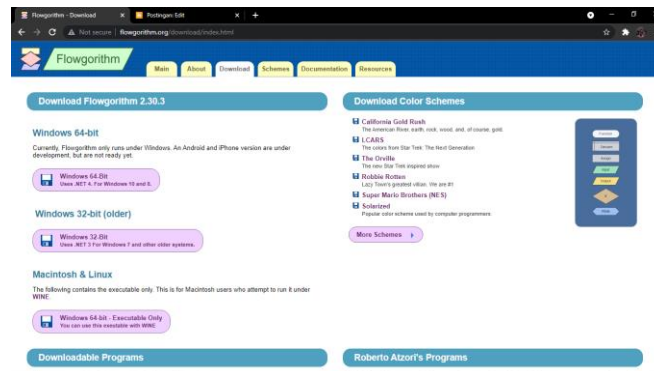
Flowgorithm - Download × Postingan: Edit × +

Not secure | flowgorithm.org/download/index.html

Flowgorithm

Main About Download Schemes Documentation Resources

Download Flowgorithm 2.30.3

Windows 64-bit

Currently, Flowgorithm only runs under Windows. An Android and iPhone version are under development, but are not ready yet.

Windows 64-Bit
Uses .NET 4. For Windows 10 and 8.

Windows 32-bit (older)

Windows 32-Bit
Uses .NET 3 For Windows 7 and other older systems.

Macintosh & Linux

The following contains the executable only. This is for Macintosh users who attempt to run it under WINE.

Windows 64-bit - Executable Only
You can use this executable with WINE

Downloadable Programs

Download Color Schemes

California Gold Rush
The American River, earth, root, wood, and, of course, gold.

LCARS
The colors from Star Trek: The Next Generation

The Orville
The new Star Trek inspired show

Robbie Rotten
Lazy Town's greatest villain. We are #1

Super Mario Brothers (NES)

Solarized
Popular color scheme used by computer programmers

More Schemes

Roberto Atzori's Programs